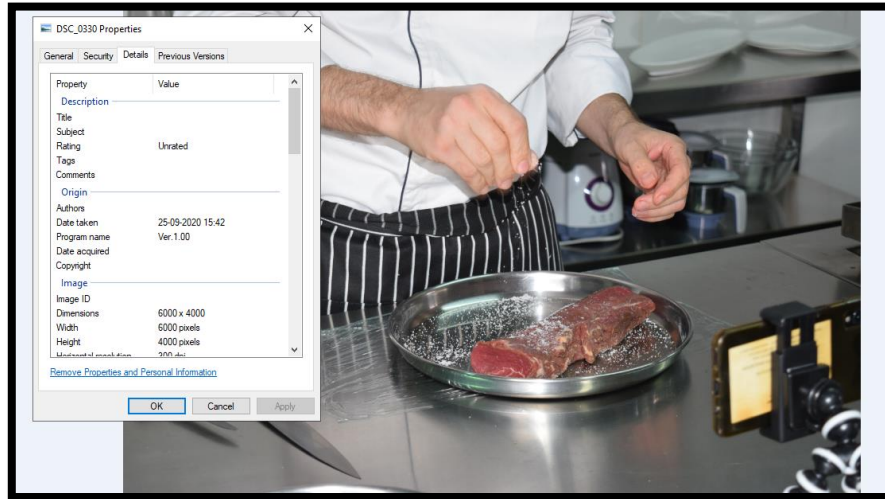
DSC_0330 Properties

General Security Details Previous Versions

| Property | Value |
|---|---|
| **Description** | |
| Title | |
| Subject | |
| Rating | Unrated |
| Tags | |
| Comments | |
| **Origin** | |
| Authors | |
| Date taken | 25-09-2020 15:42 |
| Program name | Ver.1.00 |
| Date acquired | |
| Copyright | |
| **Image** | |
| Image ID | |
| Dimensions | 6000 x 4000 |
| Width | 6000 pixels |
| Height | 4000 pixels |
| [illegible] | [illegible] |

Remove Properties and Personal Information

OK Cancel Apply